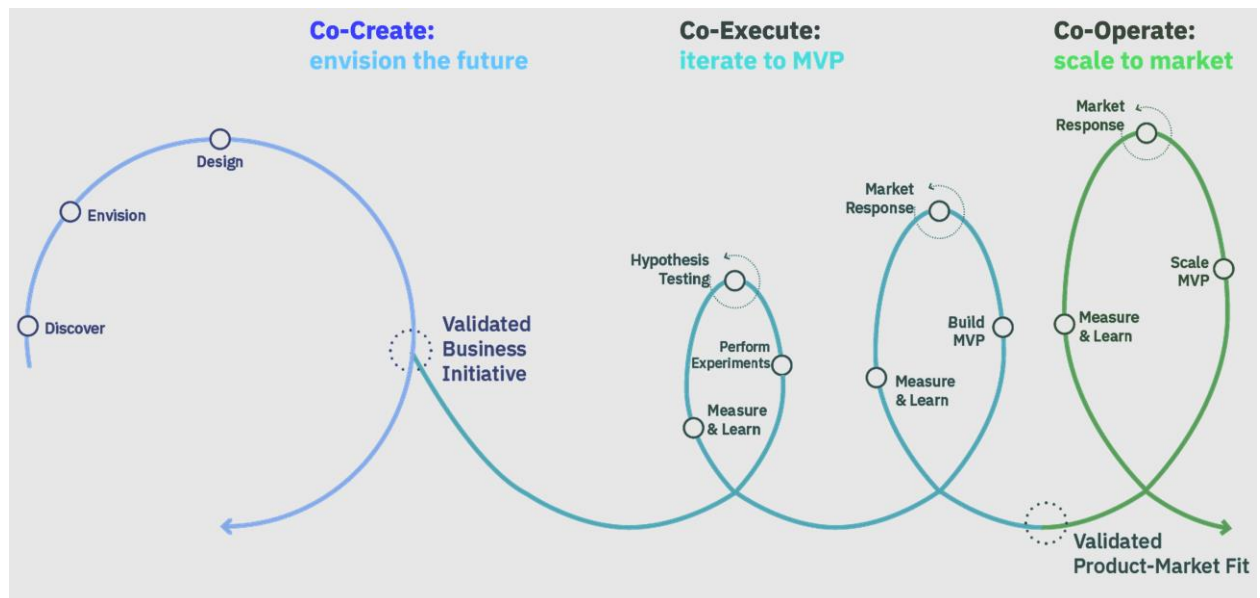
Co-Create:
envision the future

Co-Execute:
iterate to MVP

Co-Operate:
scale to market

Design

Envision

Discover

Validated Business Initiative

Hypothesis Testing

Perform Experiments

Measure & Learn

Market Response

Build MVP

Measure & Learn

Market Response

Scale MVP

Measure & Learn

Validated Product-Market Fit